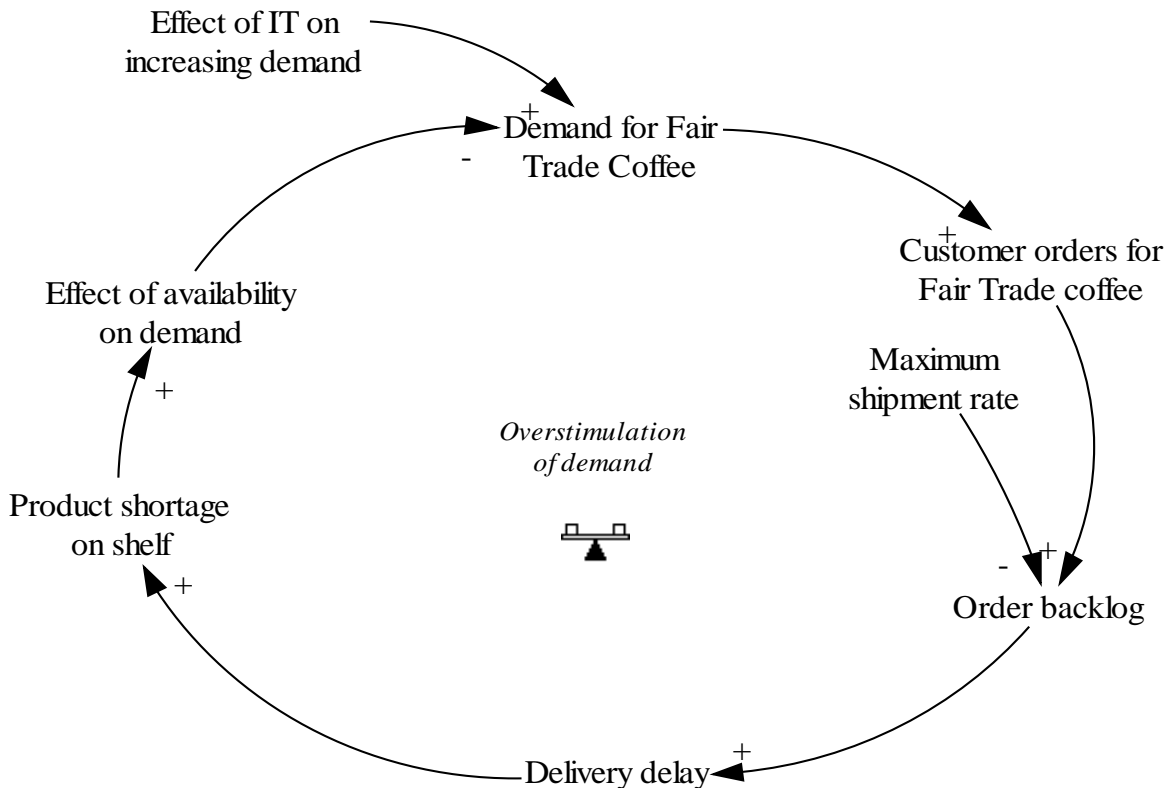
Effect of IT on increasing demand

+

Demand for Fair Trade Coffee

-

+

Customer orders for Fair Trade coffee

Effect of availability on demand

Maximum shipment rate

+

Overstimulation of demand

Product shortage on shelf

-

+

Order backlog

+

+

Delivery delay